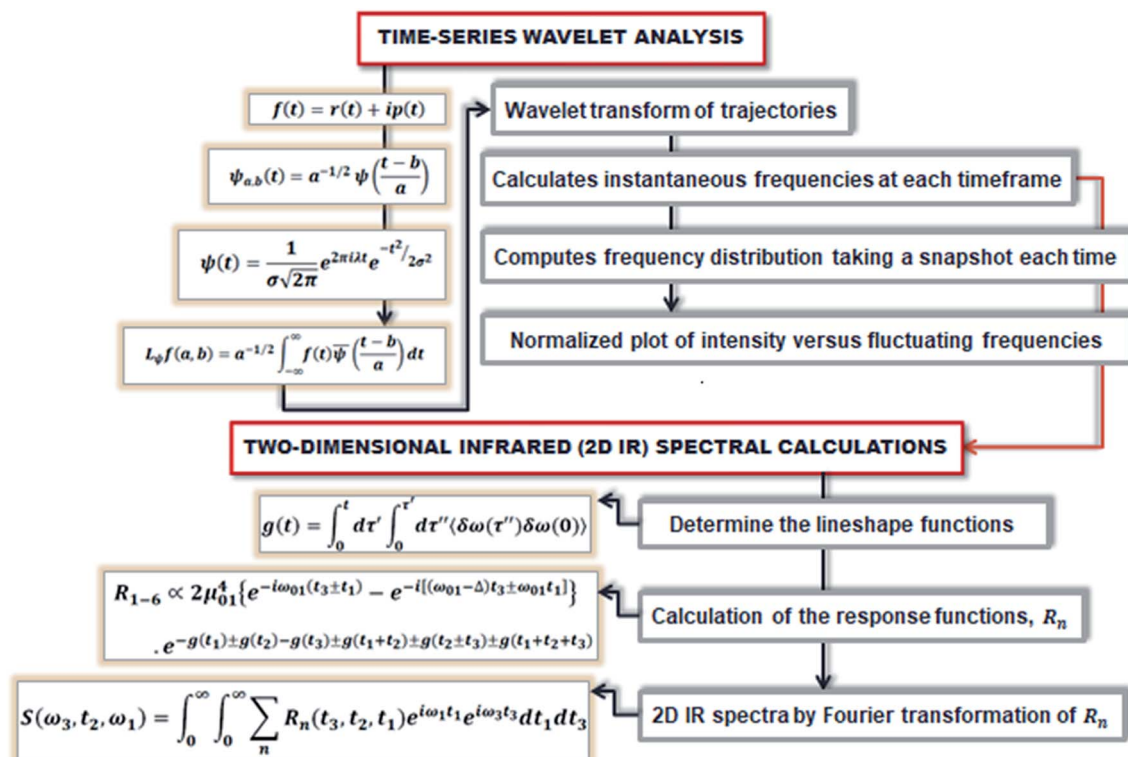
TIME-SERIES WAVELET ANALYSIS

$f(t) = r(t) + ip(t)$

$\psi_{a,b}(t) = a^{-1/2}\,\psi\left(\frac{t-b}{a}\right)$

$\psi(t) = \frac{1}{\sigma\sqrt{2\pi}} e^{2\pi i\lambda t} e^{-t^2/2\sigma^2}$

$L_\psi f(a,b) = a^{-1/2}\int_{-\infty}^{\infty} f(t)\overline{\psi}\left(\frac{t-b}{a}\right)dt$

Wavelet transform of trajectories

Calculates instantaneous frequencies at each timeframe

Computes frequency distribution taking a snapshot each time

Normalized plot of intensity versus fluctuating frequencies

TWO-DIMENSIONAL INFRARED (2D IR) SPECTRAL CALCULATIONS

$g(t) = \int_0^t d\tau' \int_0^{\tau'} d\tau'' \langle \delta\omega(\tau'')\delta\omega(0)\rangle$

Determine the lineshape functions

$R_{1-6} \propto 2\mu_{01}^4\{e^{-i\omega_{01}(t_3 \pm t_1)} - e^{-i[(\omega_{01}-\Delta)t_3 \pm \omega_{01}t_1]}\}$
$\cdot e^{-g(t_1)\pm g(t_2) - g(t_3) \pm g(t_1+t_2) \pm g(t_2 \pm t_3) \pm g(t_1+t_2+t_3)}$

Calculation of the response functions, $R_n$

$S(\omega_3, t_2, \omega_1) = \int_0^\infty \int_0^\infty \sum_n R_n(t_3, t_2, t_1) e^{i\omega_1 t_1} e^{i\omega_3 t_3} dt_1 dt_3$

2D IR spectra by Fourier transformation of $R_n$